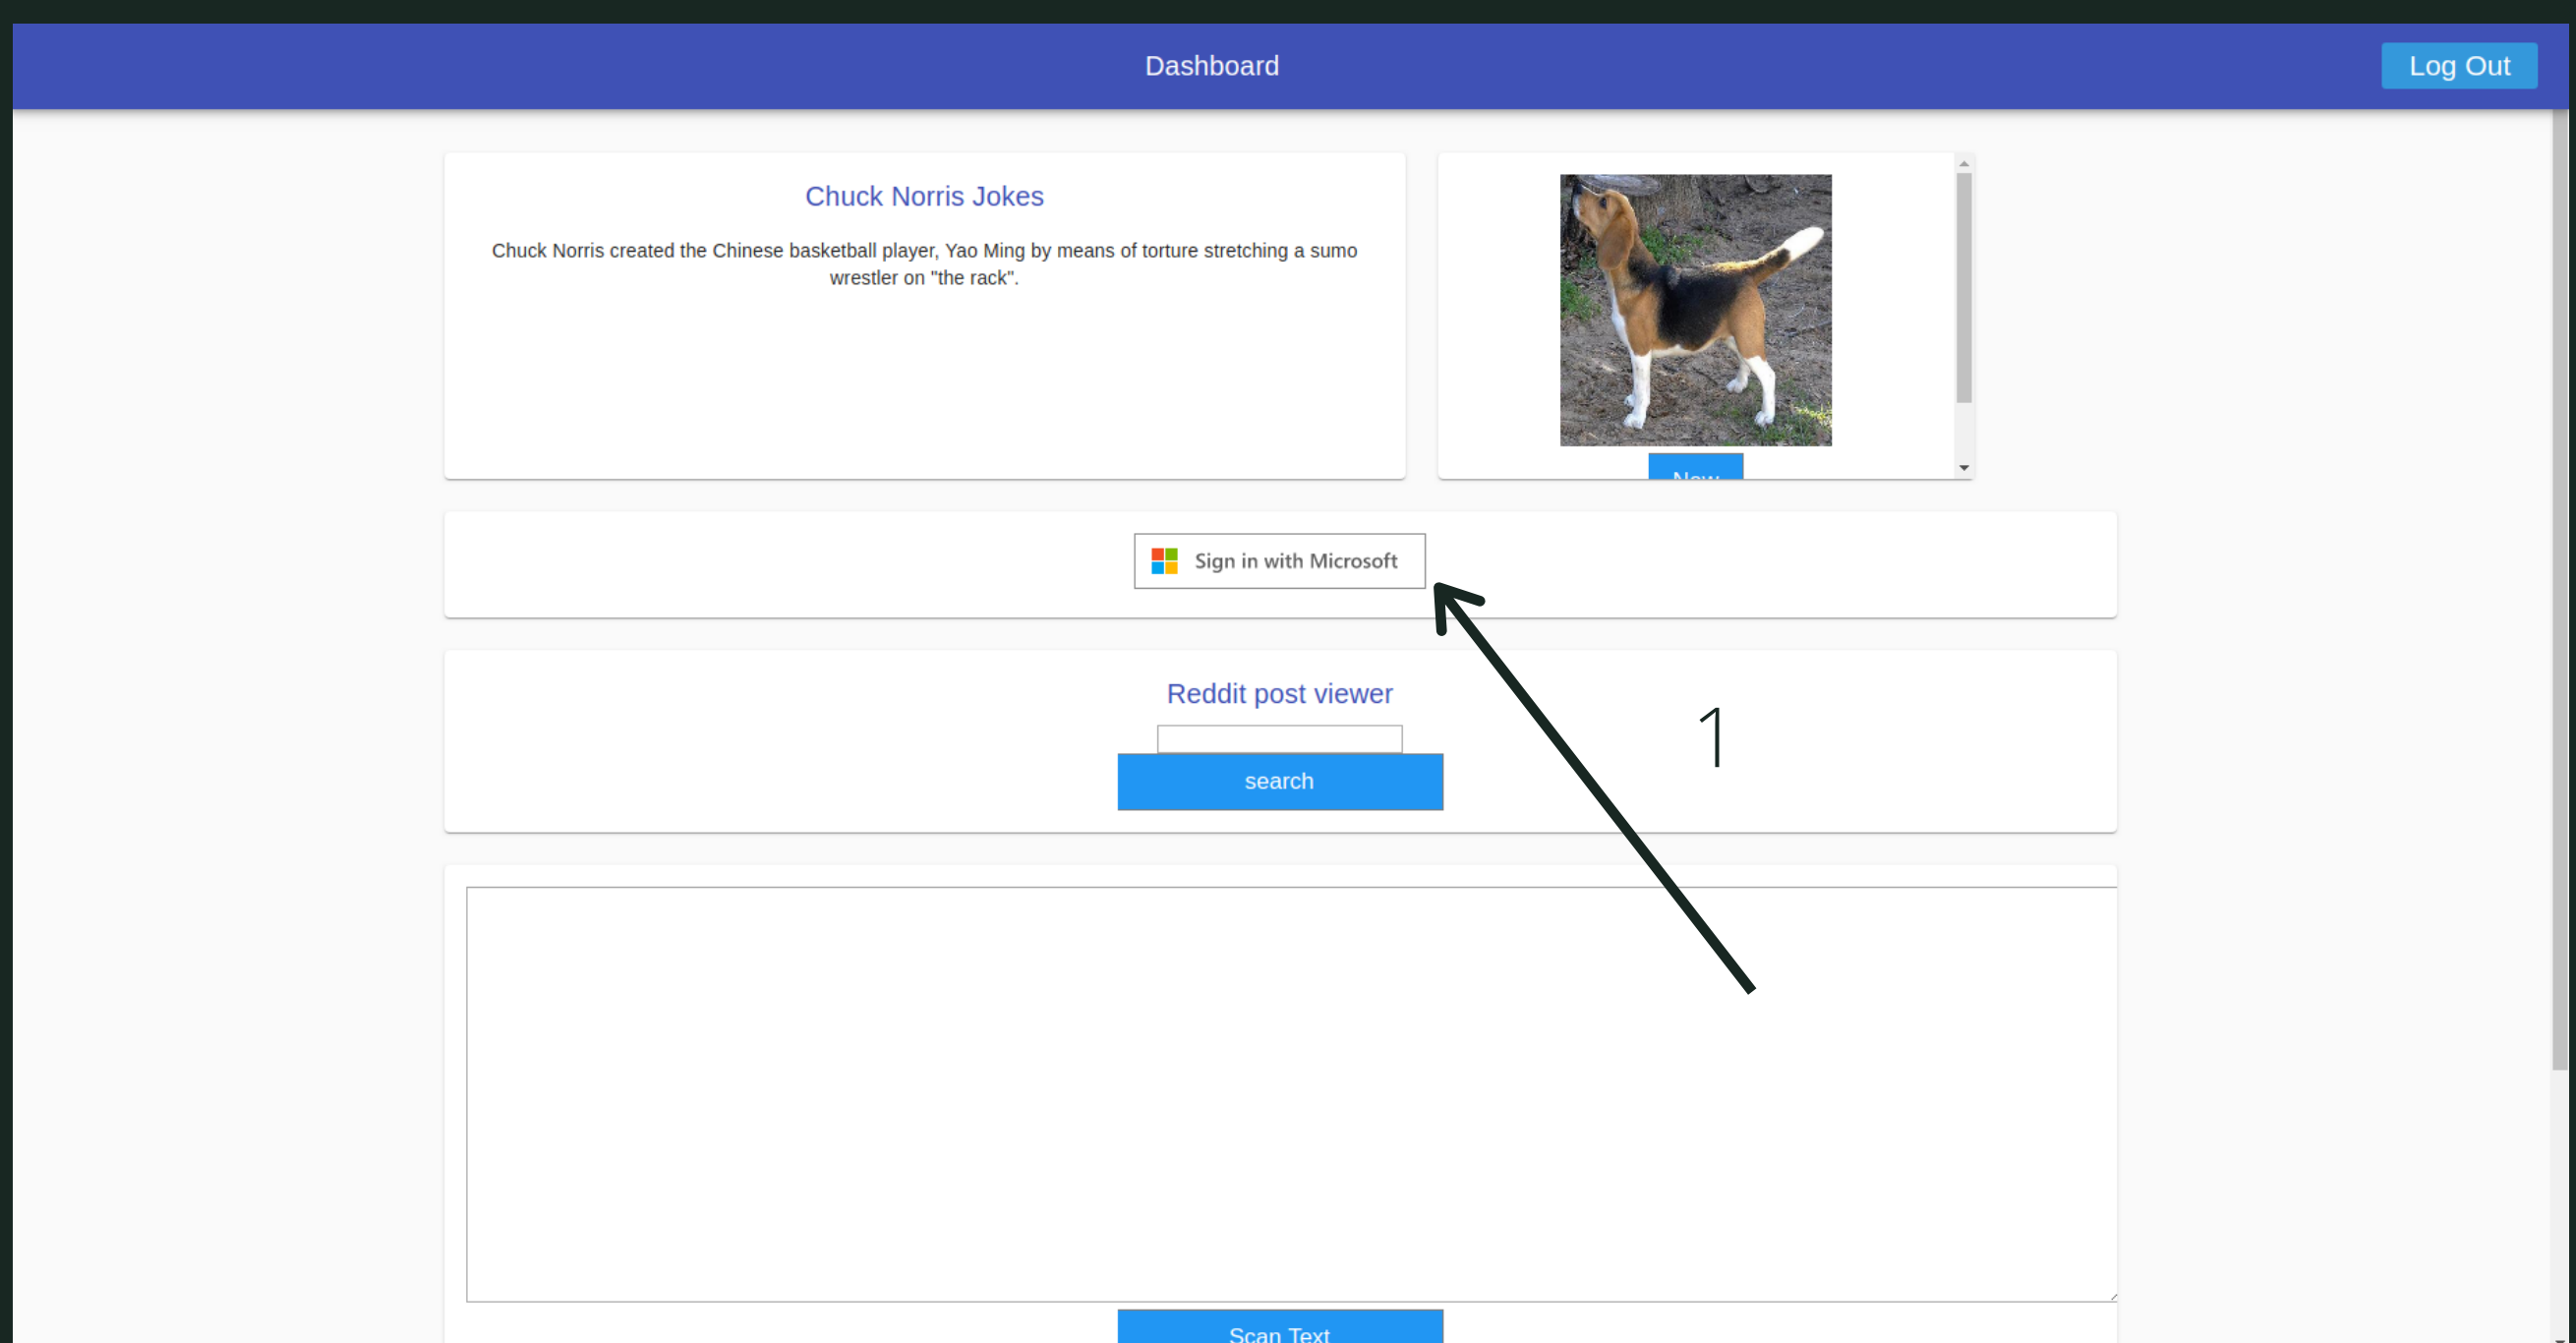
Dashboard

Log Out

Chuck Norris Jokes

Chuck Norris created the Chinese basketball player, Yao Ming by means of torture stretching a sumo wrestler on "the rack".

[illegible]

Sign in with Microsoft

1

Reddit post viewer

search

Scan Text